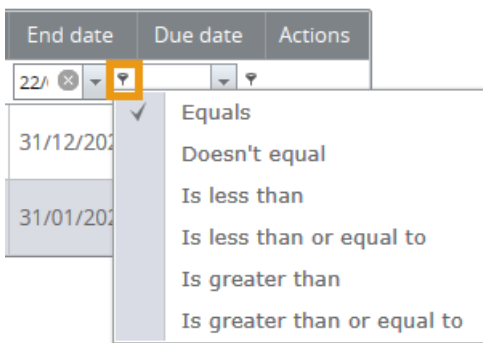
| End date | Due date | Actions |
|---|---|---|
| 22/( | | |
| 31/12/202 | | |
| 31/01/202 | | |

Equals
Doesn't equal
Is less than
Is less than or equal to
Is greater than
Is greater than or equal to